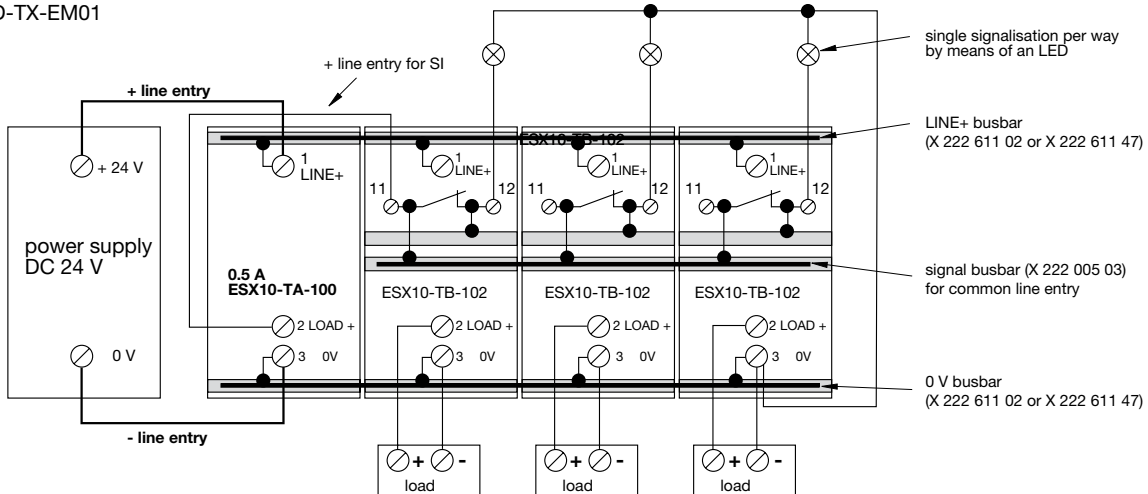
0-TX-EM01

+ line entry for SI

+ line entry

single signalisation per way by means of an LED

ESX10-TB-102

LINE+ busbar (X 222 611 02 or X 222 611 47)

+ 24 V

1 LINE+

1 LINE+

1 LINE+

1 LINE+

11

12

11

12

11

12

power supply DC 24 V

0.5 A ESX10-TA-100

ESX10-TB-102

ESX10-TB-102

ESX10-TB-102

signal busbar (X 222 005 03) for common line entry

2 LOAD +

2 LOAD +

2 LOAD +

2 LOAD +

0 V

3 0V

3 0V

3 0V

3 0V

0 V busbar (X 222 611 02 or X 222 611 47)

- line entry

+ -

load

+ -

load

+ -

load